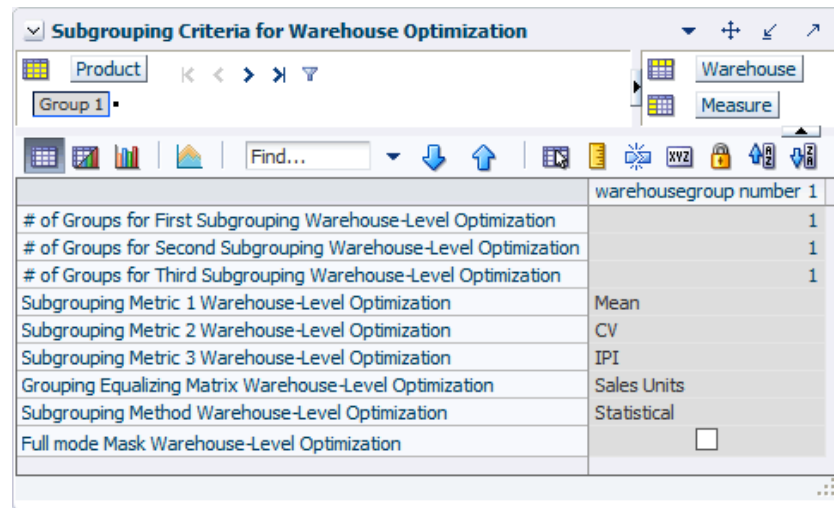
Subgrouping Criteria for Warehouse Optimization

Product

Group 1

Warehouse

Measure

Find...

| | warehousegroup number 1 |
|---|---|
| # of Groups for First Subgrouping Warehouse-Level Optimization | 1 |
| # of Groups for Second Subgrouping Warehouse-Level Optimization | 1 |
| # of Groups for Third Subgrouping Warehouse-Level Optimization | 1 |
| Subgrouping Metric 1 Warehouse-Level Optimization | Mean |
| Subgrouping Metric 2 Warehouse-Level Optimization | CV |
| Subgrouping Metric 3 Warehouse-Level Optimization | IPI |
| Grouping Equalizing Matrix Warehouse-Level Optimization | Sales Units |
| Subgrouping Method Warehouse-Level Optimization | Statistical |
| Full mode Mask Warehouse-Level Optimization | |